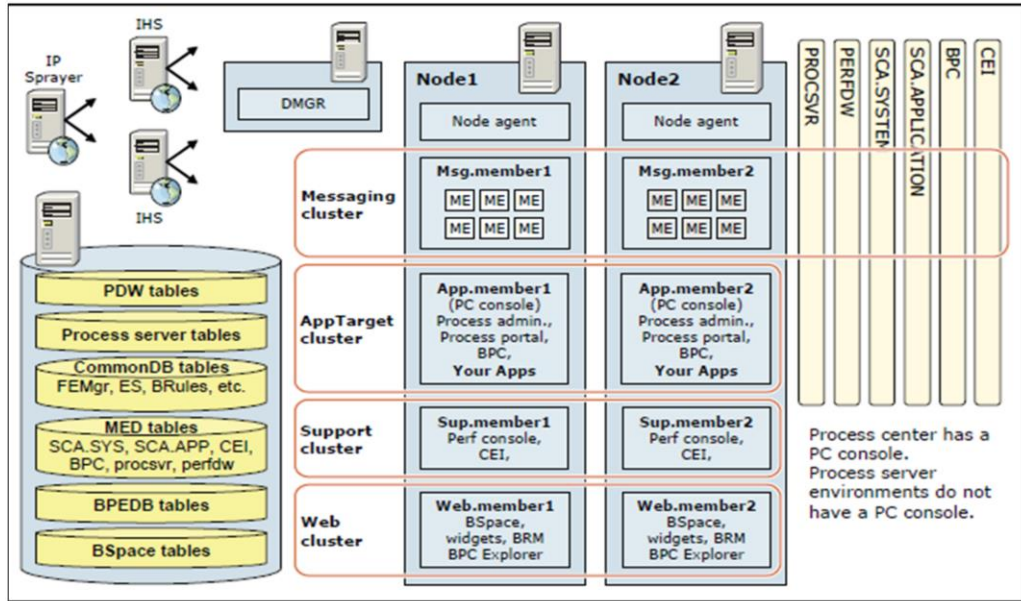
IP Sprayer

IHS

IHS

DMGR

Node1

Node agent

Node2

Node agent

PROCSVR

PERFDW

SCA.SYSTEM

SCA.APPLICATION

BPC

CEI

Messaging cluster

Msg.member1

ME ME ME

ME ME ME

Msg.member2

ME ME ME

ME ME ME

PDW tables

Process server tables

CommonDB tables
FEMgr, ES, BRules, etc.

MED tables
SCA.SYS, SCA.APP, CEI, BPC, procsvr, perfdw

BPEDB tables

BSpace tables

AppTarget cluster

App.member1
(PC console)
Process admin.,
Process portal,
BPC,
Your Apps

App.member2
(PC console)
Process admin.,
Process portal,
BPC,
Your Apps

Support cluster

Sup.member1
Perf console,
CEI,

Sup.member2
Perf console,
CEI,

Process center has a PC console.
Process server environments do not have a PC console.

Web cluster

Web.member1
BSpace,
widgets, BRM
BPC Explorer

Web.member2
BSpace,
widgets, BRM
BPC Explorer